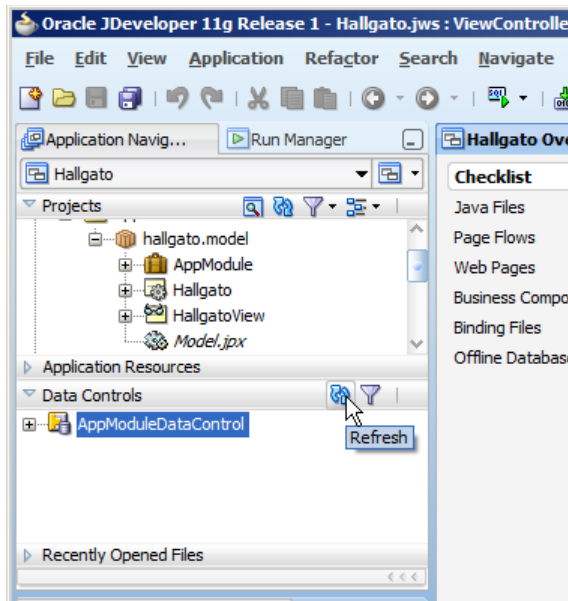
Oracle JDeveloper 11g Release 1 - Hallgato.jws : ViewControlle

File Edit View Application Refactor Search Navigate

Application Navig... Run Manager

Hallgato

Projects

hallgato.model

AppModule

Hallgato

HallgatoView

Model.jpx

Application Resources

Data Controls

AppModuleDataControl

Refresh

Recently Opened Files

Hallgato Ove

Checklist

Java Files

Page Flows

Web Pages

Business Compo

Binding Files

Offline Databas